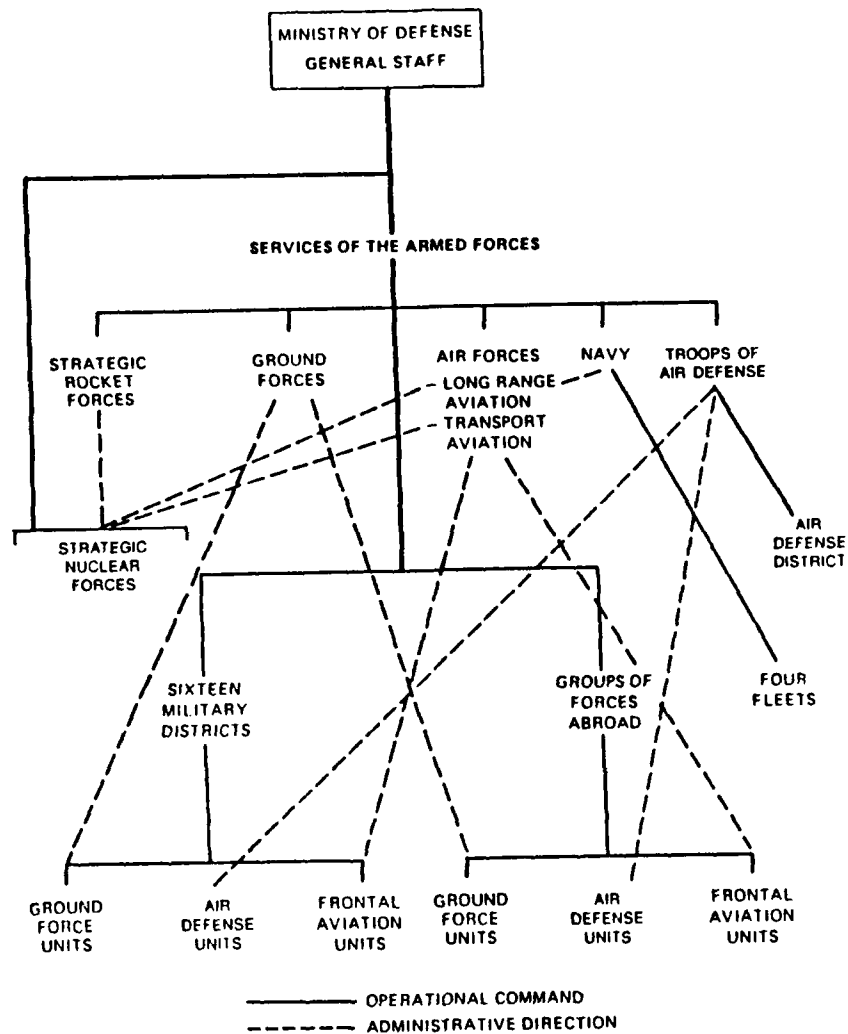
MINISTRY OF DEFENSE
GENERAL STAFF

SERVICES OF THE ARMED FORCES

STRATEGIC ROCKET FORCES

GROUND FORCES

AIR FORCES
LONG RANGE AVIATION
TRANSPORT AVIATION

NAVY

TROOPS OF AIR DEFENSE

AIR DEFENSE DISTRICT

STRATEGIC NUCLEAR FORCES

SIXTEEN MILITARY DISTRICTS

GROUPS OF FORCES ABROAD

FOUR FLEETS

GROUND FORCE UNITS

AIR DEFENSE UNITS

FRONTAL AVIATION UNITS

GROUND FORCE UNITS

AIR DEFENSE UNITS

FRONTAL AVIATION UNITS

OPERATIONAL COMMAND
ADMINISTRATIVE DIRECTION